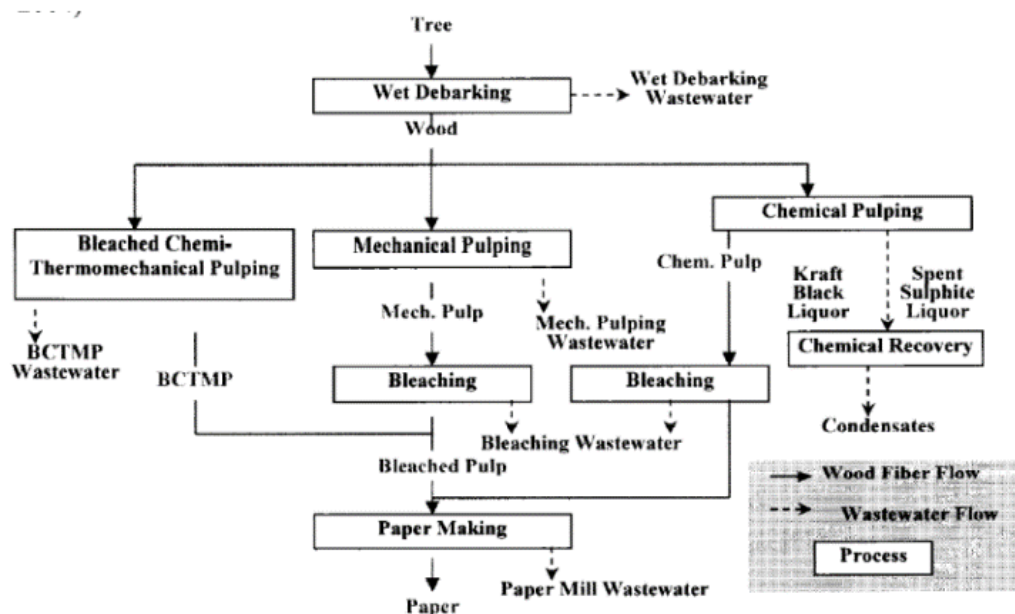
Tree

Wet Debarking

Wet Debarking Wastewater

Wood

Chemical Pulping

Bleached Chemi-Thermomechanical Pulping

Mechanical Pulping

Chem. Pulp

Kraft Black Liquor

Spent Sulphite Liquor

Mech. Pulp

Mech. Pulping Wastewater

Chemical Recovery

BCTMP Wastewater

BCTMP

Bleaching

Bleaching

Condensates

Bleaching Wastewater

Bleached Pulp

Wood Fiber Flow

Wastewater Flow

Paper Making

Process

Paper

Paper Mill Wastewater